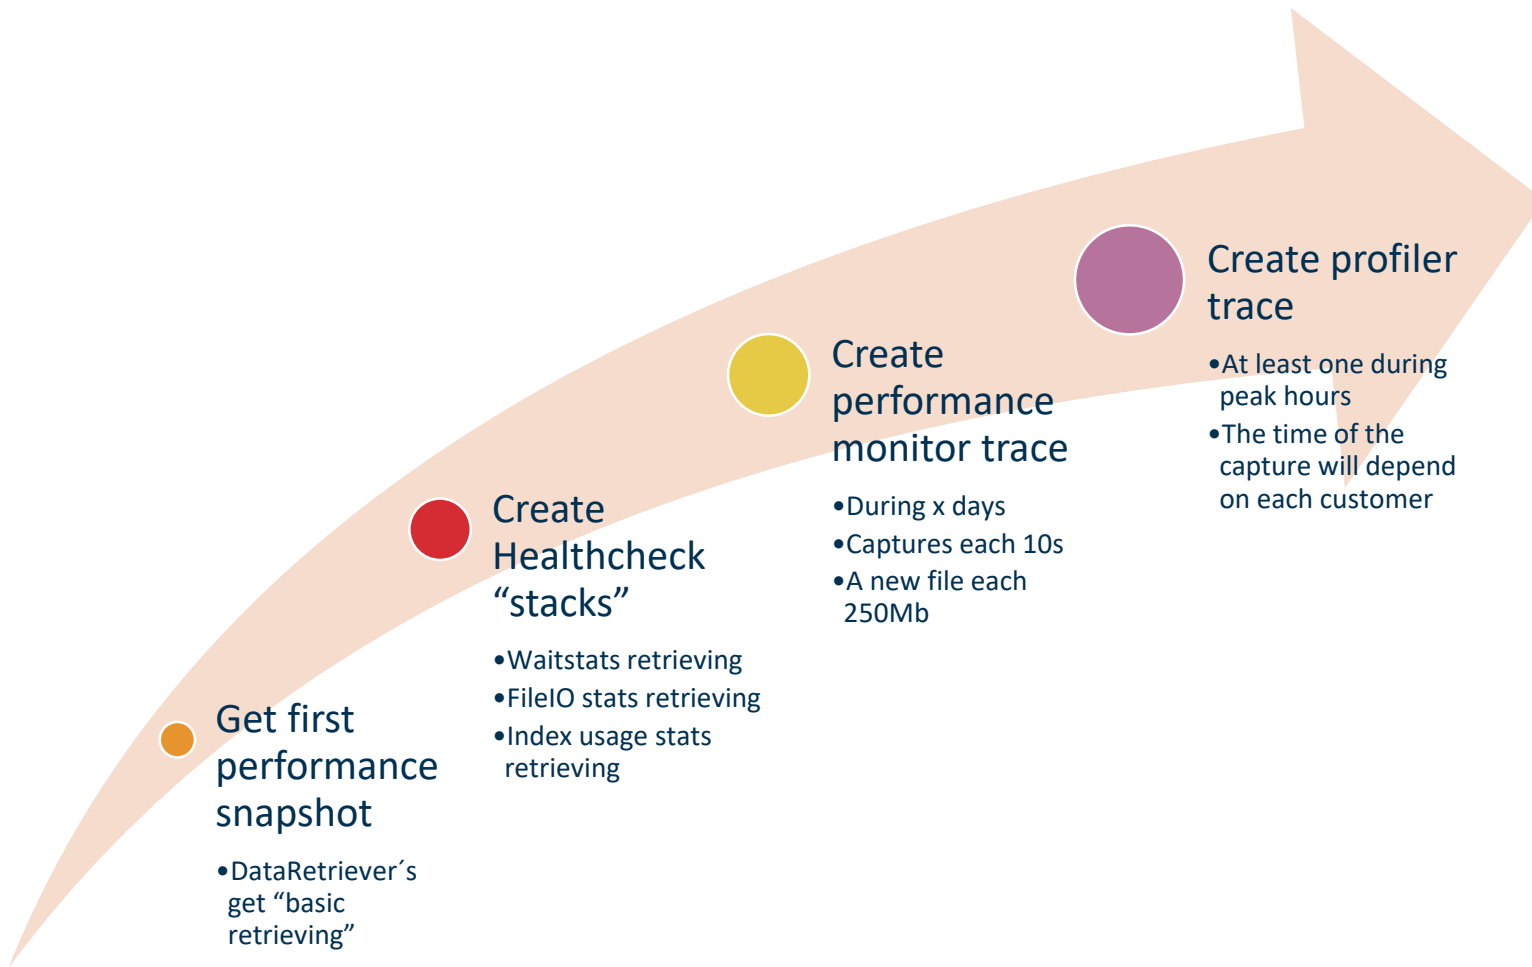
Get first performance snapshot

•DataRetriever´s get “basic retrieving”

Create Healthcheck “stacks”

•Waitstats retrieving
•FileIO stats retrieving
•Index usage stats retrieving

Create performance monitor trace

•During x days
•Captures each 10s
•A new file each 250Mb

Create profiler trace

•At least one during peak hours
•The time of the capture will depend on each customer